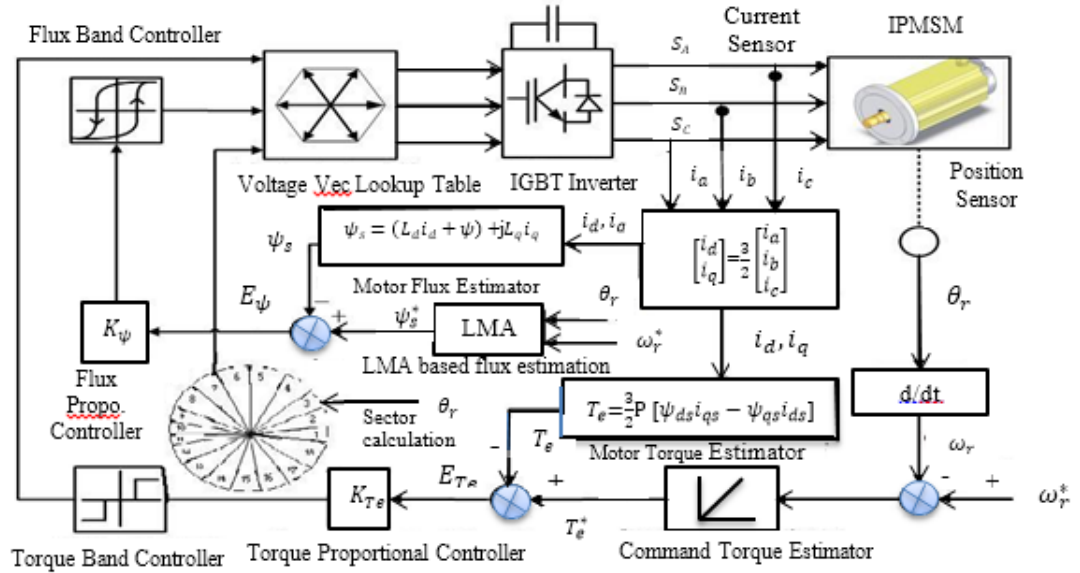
Flux Band Controller

Current Sensor

IPMSM

$S_A$

$S_B$

$S_C$

Voltage Vec Lookup Table

IGBT Inverter

$i_a$

$i_b$

$i_c$

Position Sensor

$i_d, i_a$

$\psi_s$

$\psi_s = (L_d i_d + \psi) + jL_q i_q$

$\begin{bmatrix} i_d \\ i_q \end{bmatrix} = \frac{3}{2} \begin{bmatrix} i_a \\ i_b \\ i_c \end{bmatrix}$

Motor Flux Estimator

$E_\psi$

-

+

$\theta_r$

$\theta_r$

$K_\psi$

$\psi_s^*$

LMA

$\omega_r^*$

LMA based flux estimation

$i_d, i_q$

Flux Propo. Controller

Sector calculation

$\theta_r$

$T_e = \frac{3}{2} P \, [\psi_{ds} i_{qs} - \psi_{qs} i_{ds}]$

d/dt

-

$T_e$

Motor Torque Estimator

$\omega_r$

$E_{Te}$

+

-

+

$\omega_r^*$

$K_{Te}$

$T_e^*$

Torque Band Controller

Torque Proportional Controller

Command Torque Estimator